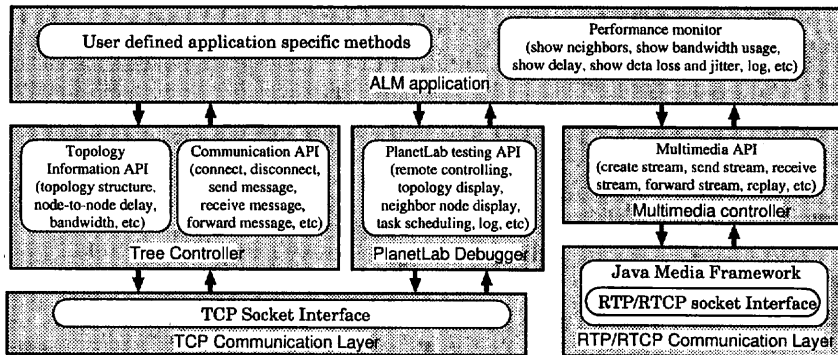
User defined application specific methods

Performance monitor (show neighbors, show bandwidth usage, show delay, show deta loss and jitter, log, etc)

ALM application

Topology Information API (topology structure, node-to-node delay, bandwidth, etc)

Communication API (connect, disconnect, send message, receive message, forward message, etc)

Tree Controller

PlanetLab testing API (remote controlling, topology display, neighbor node display, task scheduling, log, etc)

PlanetLab Debugger

Multimedia API (create stream, send stream, receive stream, forward stream, replay, etc)

Multimedia controller

TCP Socket Interface

TCP Communication Layer

Java Media Framework

RTP/RTCP socket Interface

RTP/RTCP Communication Layer